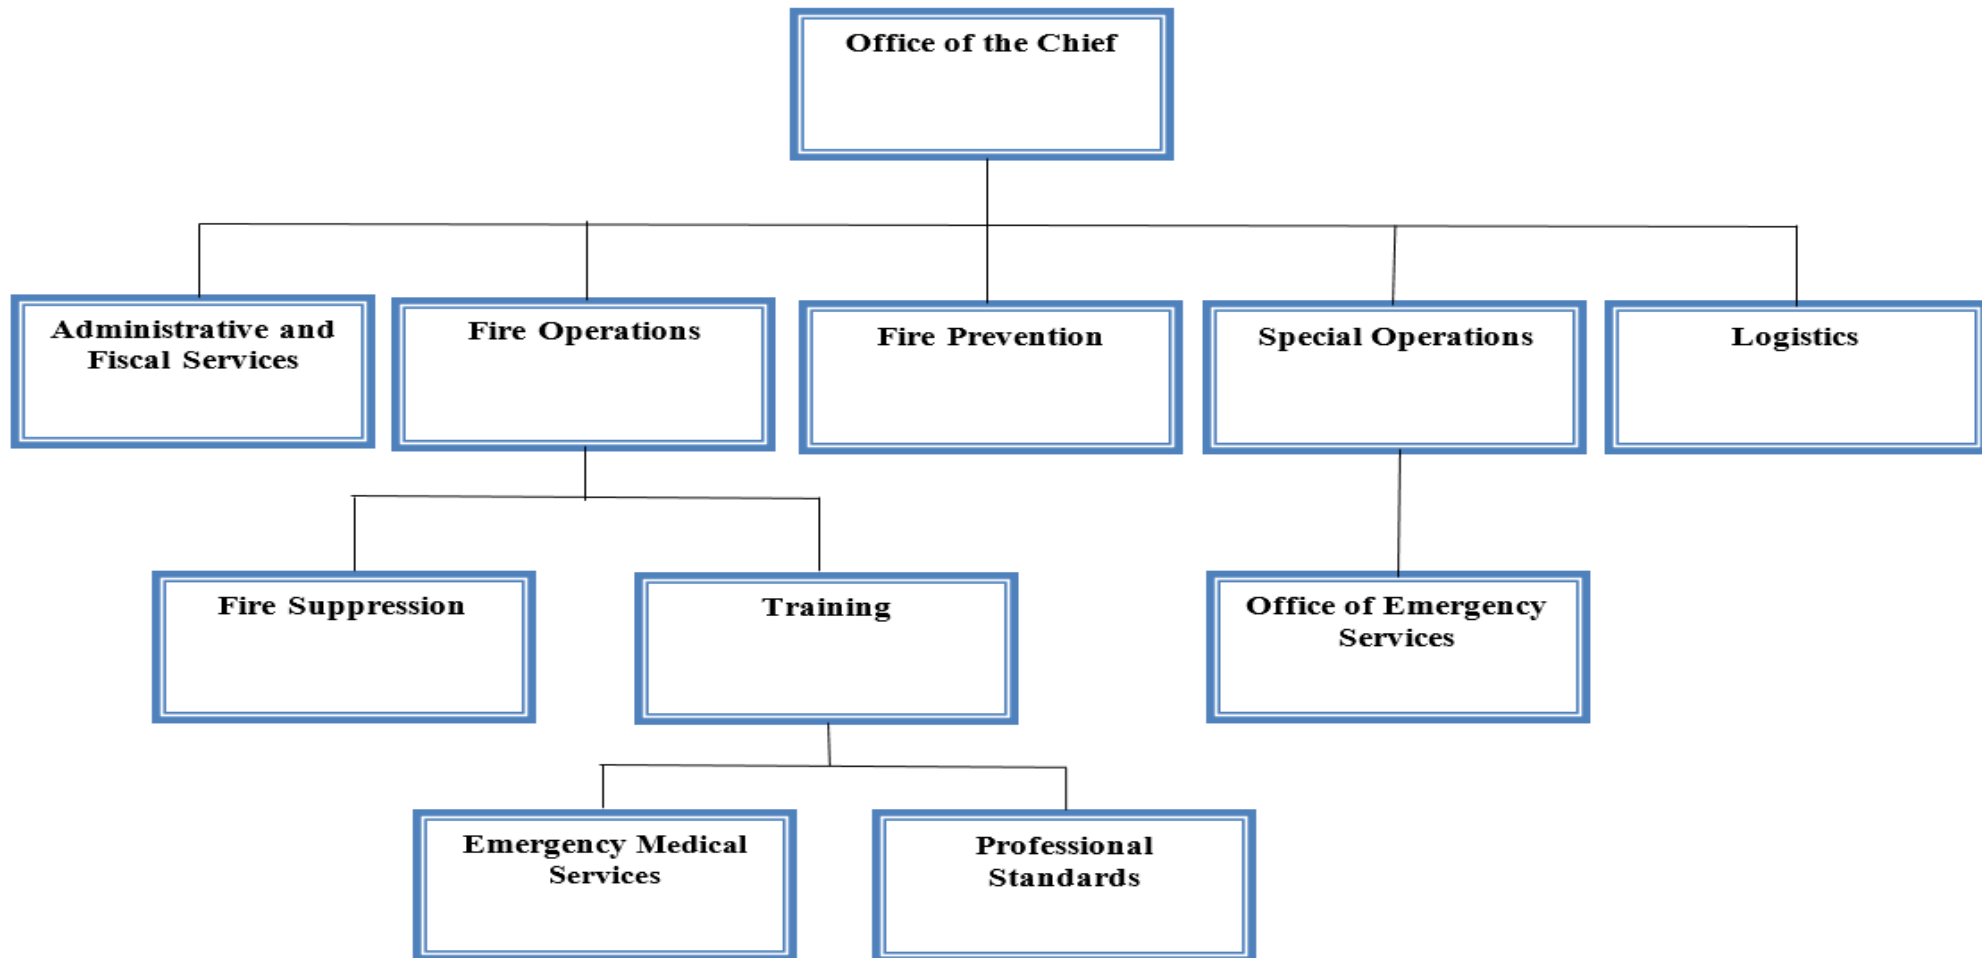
Office of the Chief

Administrative and Fiscal Services

Fire Operations

Fire Prevention

Special Operations

Logistics

Fire Suppression

Training

Office of Emergency Services

Emergency Medical Services

Professional Standards